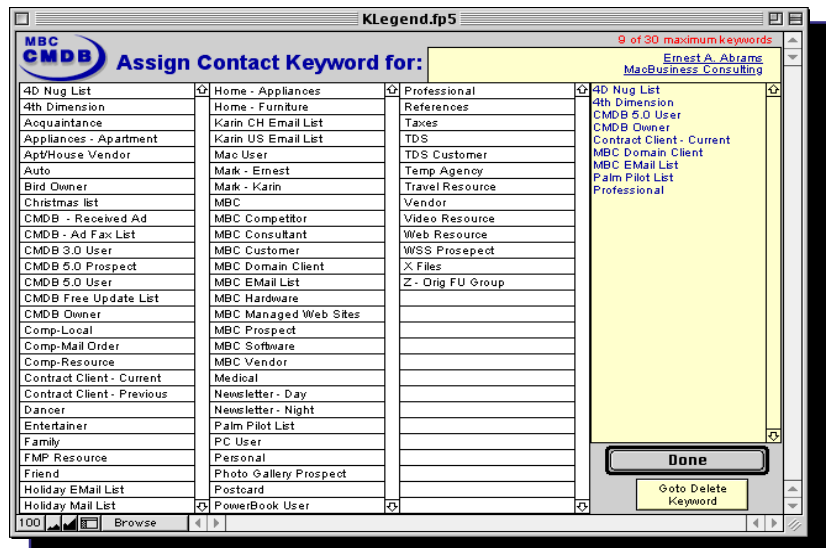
KLegend.fp5

MBC CMDB Assign Contact Keyword for:

9 of 30 maximum keywords

Ernest A. Abrams
MacBusiness Consulting

4D Nug List
4th Dimension
Acquaintance
Appliances - Apartment
Apt/House Vendor
Auto
Bird Owner
Christmas list
CMDB - Received Ad
CMDB - Ad Fax List
CMDB 3.0 User
CMDB 5.0 Prospect
CMDB 5.0 User
CMDB Free Update List
CMDB Owner
Comp-Local
Comp-Mail Order
Comp-Resource
Contract Client - Current
Contract Client - Previous
Dancer
Entertainer
Family
FMP Resource
Friend
Holiday EMail List
Holiday Mail List

Home - Appliances
Home - Furniture
Karin CH Email List
Karin US Email List
Mac User
Mark - Ernest
Mark - Karin
MBC
MBC Competitor
MBC Consultant
MBC Customer
MBC Domain Client
MBC EMail List
MBC Hardware
MBC Managed Web Sites
MBC Prospect
MBC Software
MBC Vendor
Medical
Newsletter - Day
Newsletter - Night
Palm Pilot List
PC User
Personal
Photo Gallery Prospect
Postcard
PowerBook User

Professional
References
Taxes
TDS
TDS Customer
Temp Agency
Travel Resource
Vendor
Video Resource
Web Resource
WSS Prosepect
X Files
Z - Orig FU Group

4D Nug List
4th Dimension
CMDB 5.0 User
CMDB Owner
Contract Client - Current
MBC Domain Client
MBC EMail List
Palm Pilot List
Professional

Done

Goto Delete Keyword

100 Browse